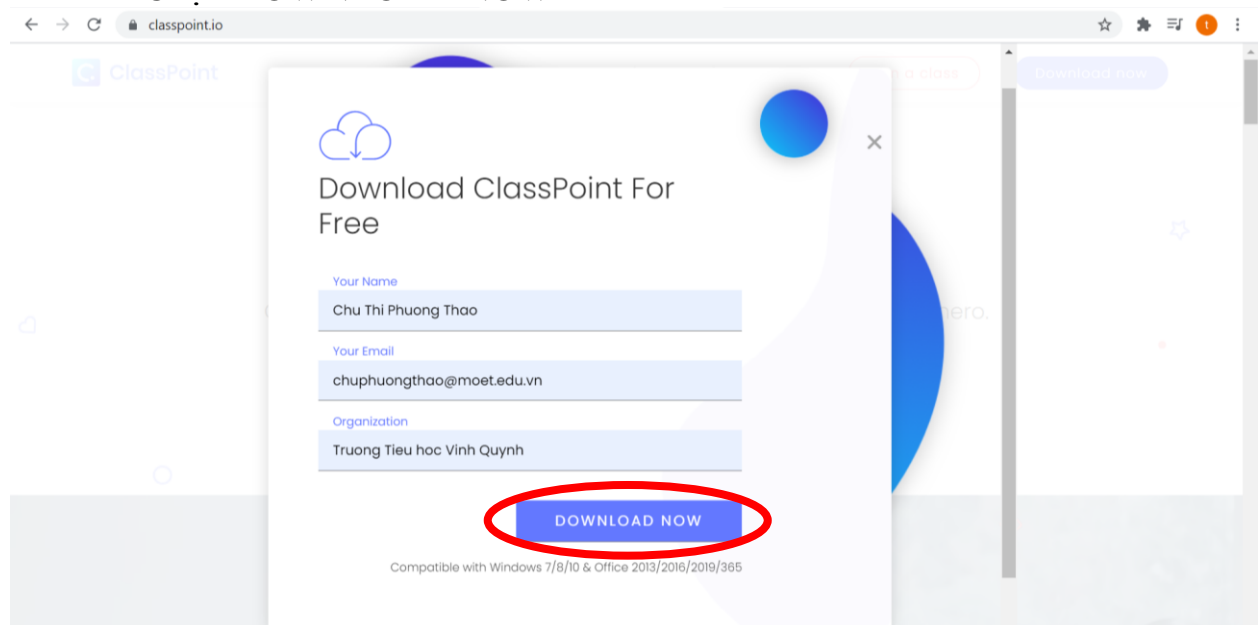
classpoint.io

ClassPoint

Download now

Download ClassPoint For Free

Your Name
Chu Thi Phuong Thao

Your Email
chuphuongthao@moet.edu.vn

Organization
Truong Tieu hoc Vinh Quynh

DOWNLOAD NOW

Compatible with Windows 7/8/10 & Office 2013/2016/2019/365